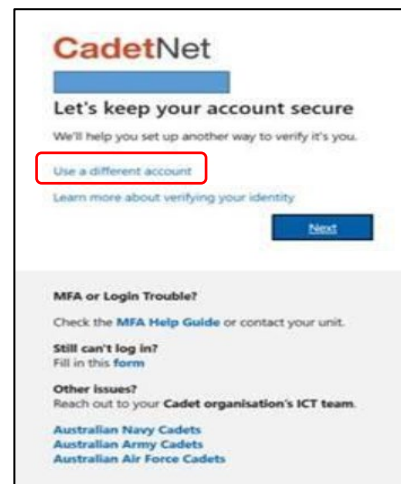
CadetNet

Let's keep your account secure

We'll help you set up another way to verify it's you.

Use a different account

Learn more about verifying your identity

Next

MFA or Login Trouble?

Check the MFA Help Guide or contact your unit.

Still can't log in?
Fill in this form

Other issues?
Reach out to your Cadet organisation's ICT team.

Australian Navy Cadets
Australian Army Cadets
Australian Air Force Cadets